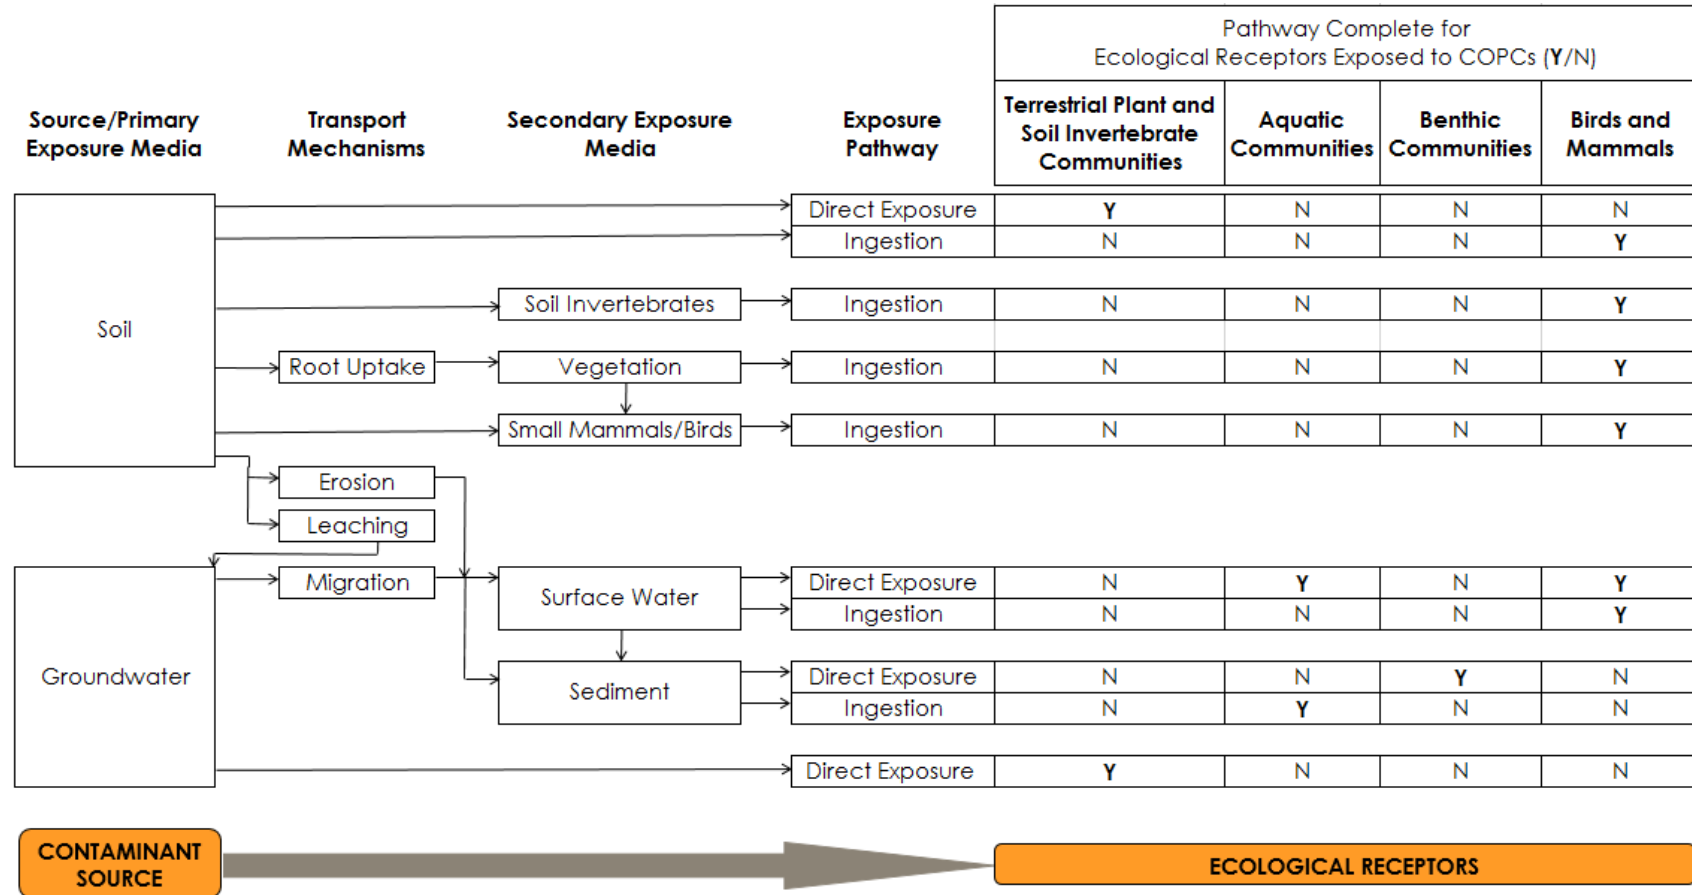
Source/Primary Exposure Media

Transport Mechanisms

Secondary Exposure Media

Exposure Pathway

Pathway Complete for Ecological Receptors Exposed to COPCs (Y/N)

| Terrestrial Plant and Soil Invertebrate Communities | Aquatic Communities | Benthic Communities | Birds and Mammals |
|---|---|---|---|
| Y | N | N | N |
| N | N | N | Y |
| N | N | N | Y |
| N | N | N | Y |
| N | N | N | Y |
| N | Y | N | Y |
| N | N | N | Y |
| N | N | Y | N |
| N | Y | N | N |
| Y | N | N | N |

Soil

Direct Exposure
Ingestion

Soil Invertebrates
Ingestion

Root Uptake
Vegetation
Ingestion

Small Mammals/Birds
Ingestion

Erosion
Leaching

Groundwater

Migration

Surface Water
Direct Exposure
Ingestion

Sediment
Direct Exposure
Ingestion

Direct Exposure

CONTAMINANT SOURCE

ECOLOGICAL RECEPTORS